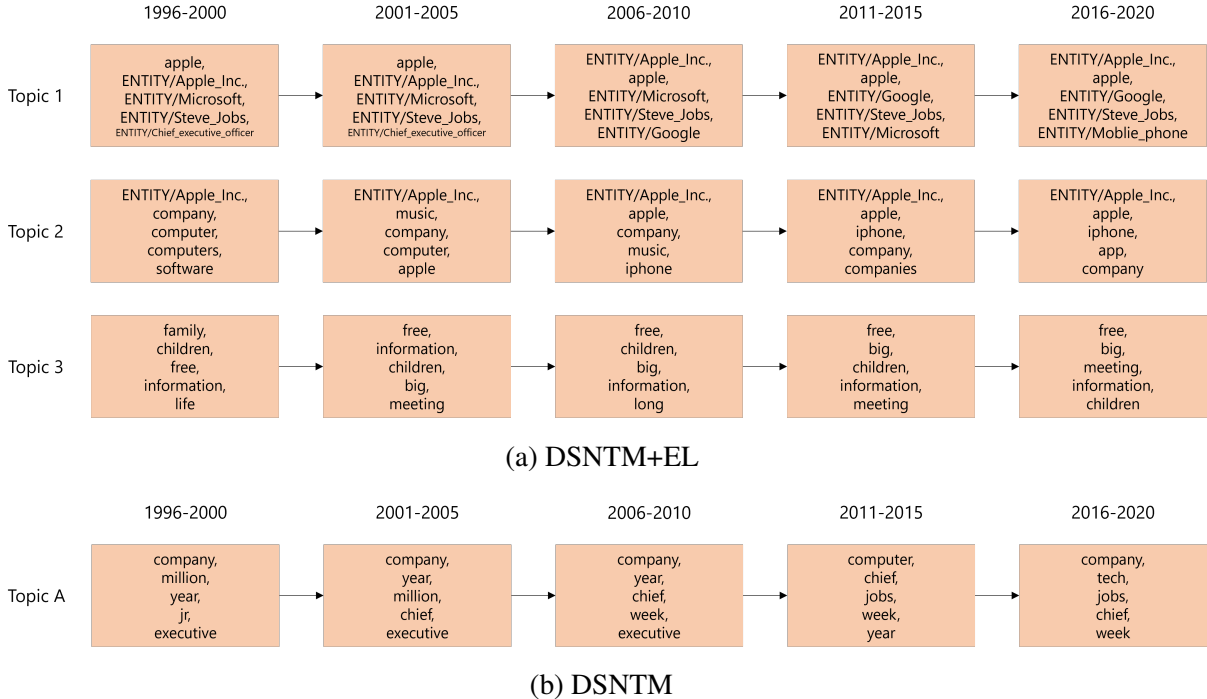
1996-2000
2001-2005
2006-2010
2011-2015
2016-2020

Topic 1

apple, ENTITY/Apple_Inc., ENTITY/Microsoft, ENTITY/Steve_Jobs, ENTITY/Chief_executive_officer

apple, ENTITY/Apple_Inc., ENTITY/Microsoft, ENTITY/Steve_Jobs, ENTITY/Chief_executive_officer

ENTITY/Apple_Inc., apple, ENTITY/Microsoft, ENTITY/Steve_Jobs, ENTITY/Google

ENTITY/Apple_Inc., apple, ENTITY/Google, ENTITY/Steve_Jobs, ENTITY/Microsoft

ENTITY/Apple_Inc., apple, ENTITY/Google, ENTITY/Steve_Jobs, ENTITY/Moblie_phone

Topic 2

ENTITY/Apple_Inc., company, computer, computers, software

ENTITY/Apple_Inc., music, company, computer, apple

ENTITY/Apple_Inc., apple, company, music, iphone

ENTITY/Apple_Inc., apple, iphone, company, companies

ENTITY/Apple_Inc., apple, iphone, app, company

Topic 3

family, children, free, information, life

free, information, children, big, meeting

free, children, big, information, long

free, big, children, information, meeting

free, big, meeting, information, children

(a) DSNTM+EL

1996-2000
2001-2005
2006-2010
2011-2015
2016-2020

Topic A

company, million, year, jr, executive

company, year, million, chief, executive

company, year, chief, week, executive

computer, chief, jobs, week, year

company, tech, jobs, chief, week

(b) DSNTM